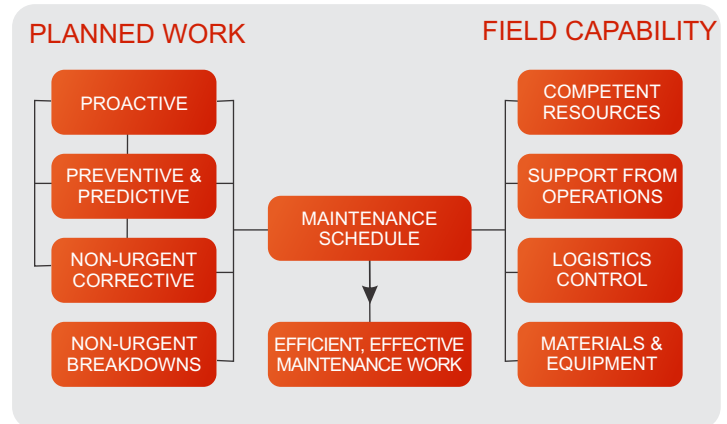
PLANNED WORK

FIELD CAPABILITY

PROACTIVE

PREVENTIVE & PREDICTIVE

NON-URGENT CORRECTIVE

NON-URGENT BREAKDOWNS

MAINTENANCE SCHEDULE

EFFICIENT, EFFECTIVE MAINTENANCE WORK

COMPETENT RESOURCES

SUPPORT FROM OPERATIONS

LOGISTICS CONTROL

MATERIALS & EQUIPMENT